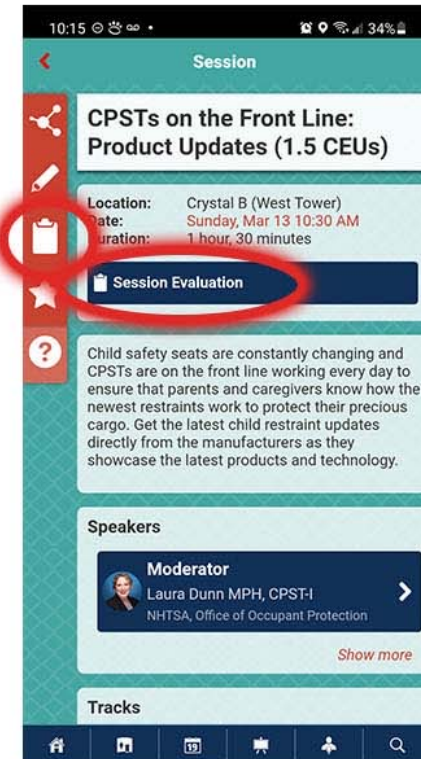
10:15 34%

Session

CPSTs on the Front Line: Product Updates (1.5 CEUs)

Location: Crystal B (West Tower)
Date: Sunday, Mar 13 10:30 AM
Duration: 1 hour, 30 minutes

Session Evaluation

Child safety seats are constantly changing and CPSTs are on the front line working every day to ensure that parents and caregivers know how the newest restraints work to protect their precious cargo. Get the latest child restraint updates directly from the manufacturers as they showcase the latest products and technology.

Speakers

Moderator
Laura Dunn MPH, CPST-I
NHTSA, Office of Occupant Protection

Show more

Tracks

19